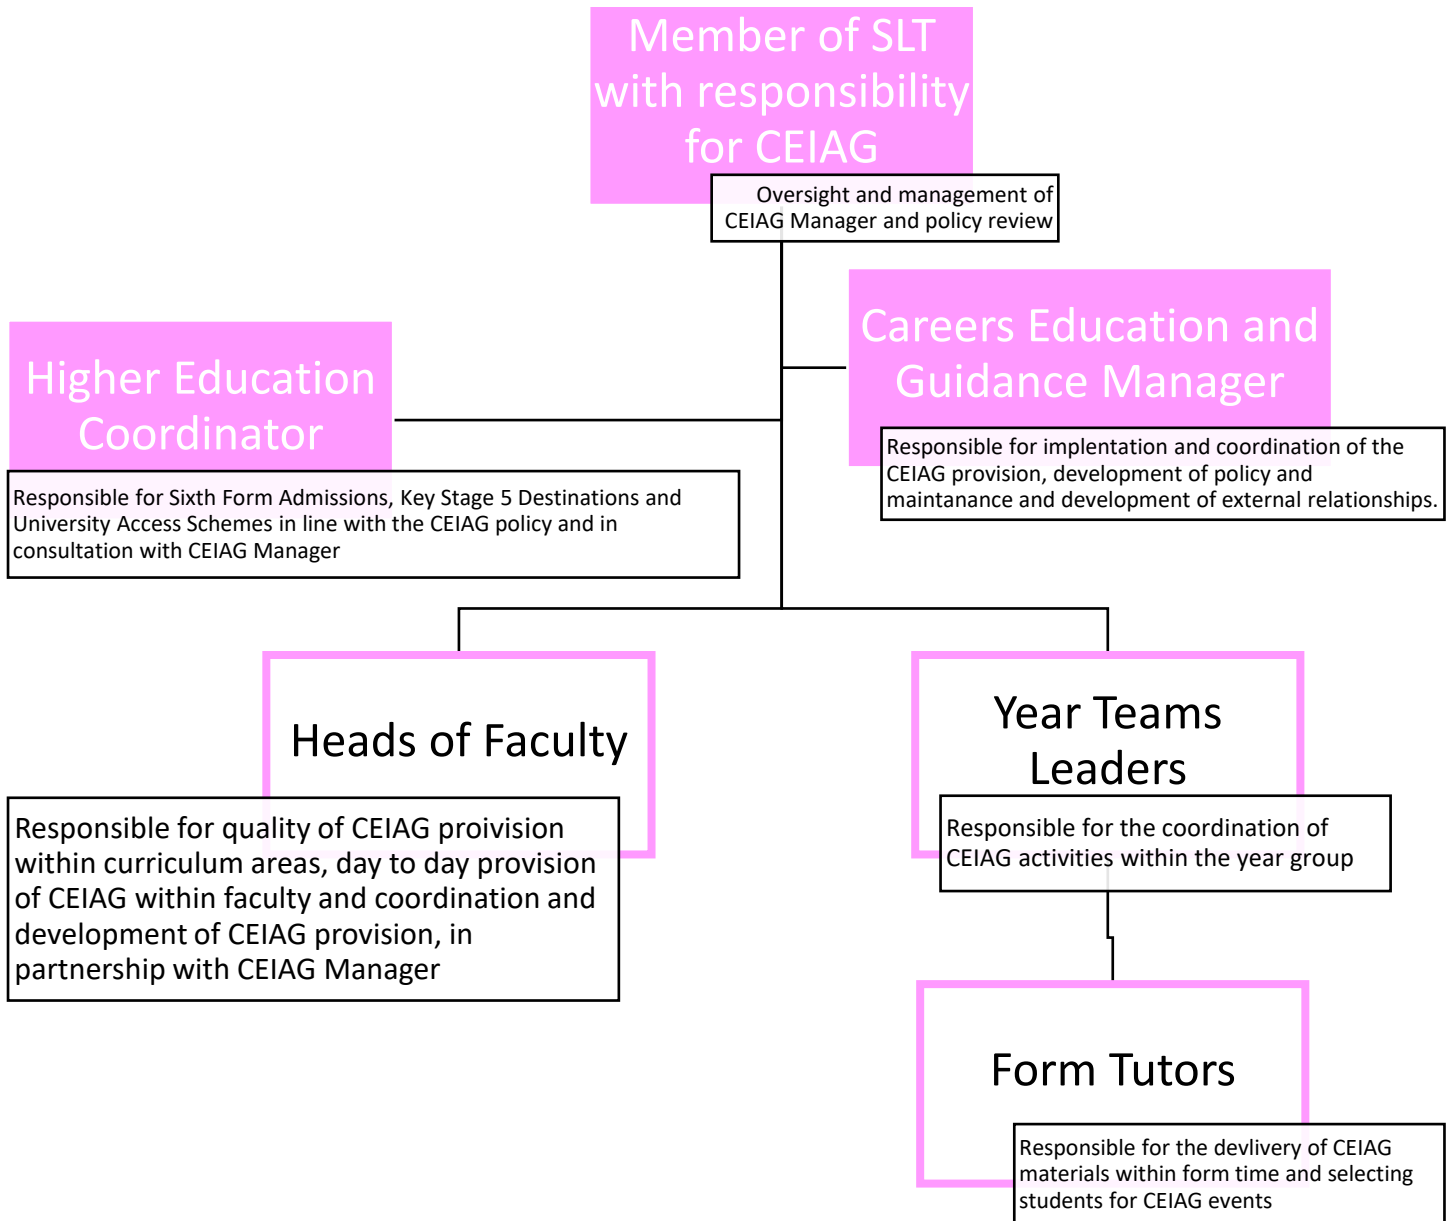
Member of SLT with responsibility for CEIAG

Oversight and management of CEIAG Manager and policy review

Careers Education and Guidance Manager

Responsible for implentation and coordination of the CEIAG provision, development of policy and maintanance and development of external relationships.

Higher Education Coordinator

Responsible for Sixth Form Admissions, Key Stage 5 Destinations and University Access Schemes in line with the CEIAG policy and in consultation with CEIAG Manager

Heads of Faculty

Responsible for quality of CEIAG proivision within curriculum areas, day to day provision of CEIAG within faculty and coordination and development of CEIAG provision, in partnership with CEIAG Manager

Year Teams Leaders

Responsible for the coordination of CEIAG activities within the year group

Form Tutors

Responsible for the devlivery of CEIAG materials within form time and selecting students for CEIAG events